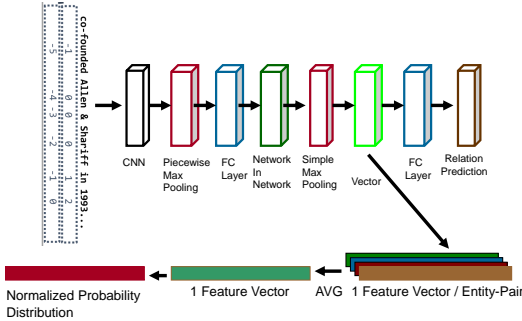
co-founded Allen & Shariff in 1993...
-1 0 0 0 1 2
-5 -4 -3 -2 -1 0

CNN

Piecewise Max Pooling

FC Layer

Network In Network

Simple Max Pooling

Vector

FC Layer

Relation Prediction

Normalized Probability Distribution

1 Feature Vector

AVG

1 Feature Vector / Entity-Pair